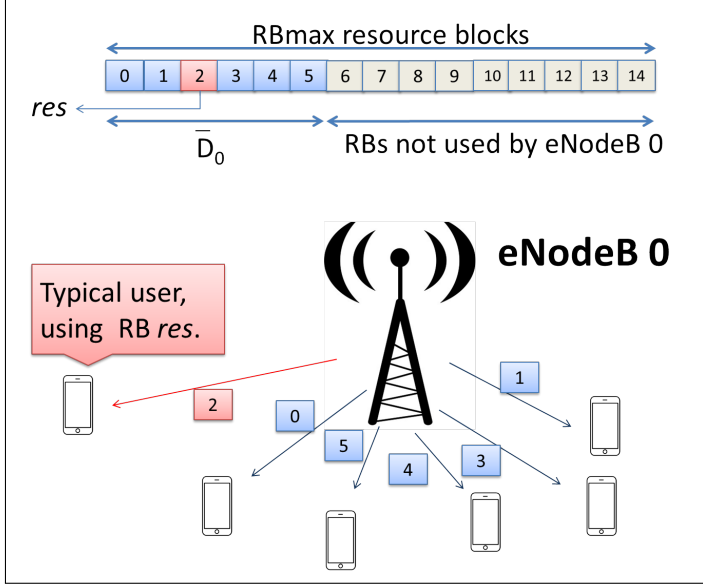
RBmax resource blocks

| 0 | 1 | 2 | 3 | 4 | 5 | 6 | 7 | 8 | 9 | 10 | 11 | 12 | 13 | 14 |
|---|---|---|---|---|---|---|---|---|---|---|---|---|---|---|

*res*

$\overline{D}_0$

RBs not used by eNodeB 0

eNodeB 0

Typical user, using RB *res*.

2

0

5

4

3

1